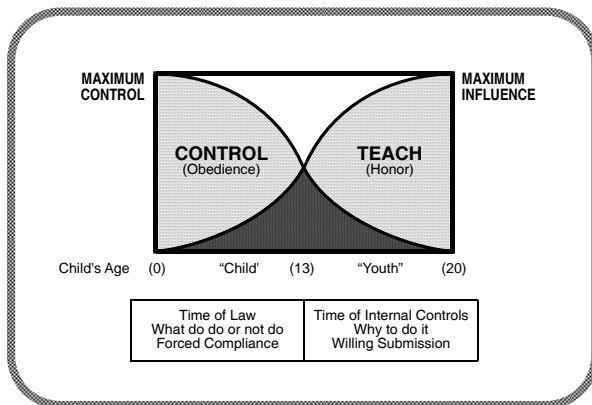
MAXIMUM CONTROL

MAXIMUM INFLUENCE

CONTROL
(Obedience)

TEACH
(Honor)

Child's Age (0) "Child' (13) "Youth" (20)

| Time of Law<br>What do do or not do<br>Forced Compliance | Time of Internal Controls<br>Why to do it<br>Willing Submission |
|---|---|